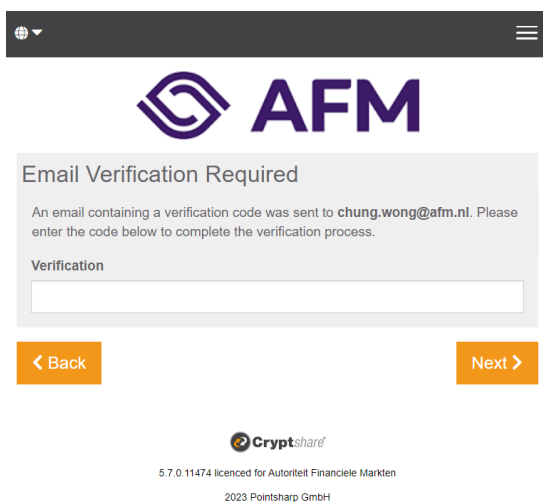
AFM

Email Verification Required

An email containing a verification code was sent to **chung.wong@afm.nl**. Please enter the code below to complete the verification process.

Verification

❮ Back

Next ❯

Cryptshare

5.7.0.11474 licenced for Autoriteit Financiele Markten

2023 Pointsharp GmbH